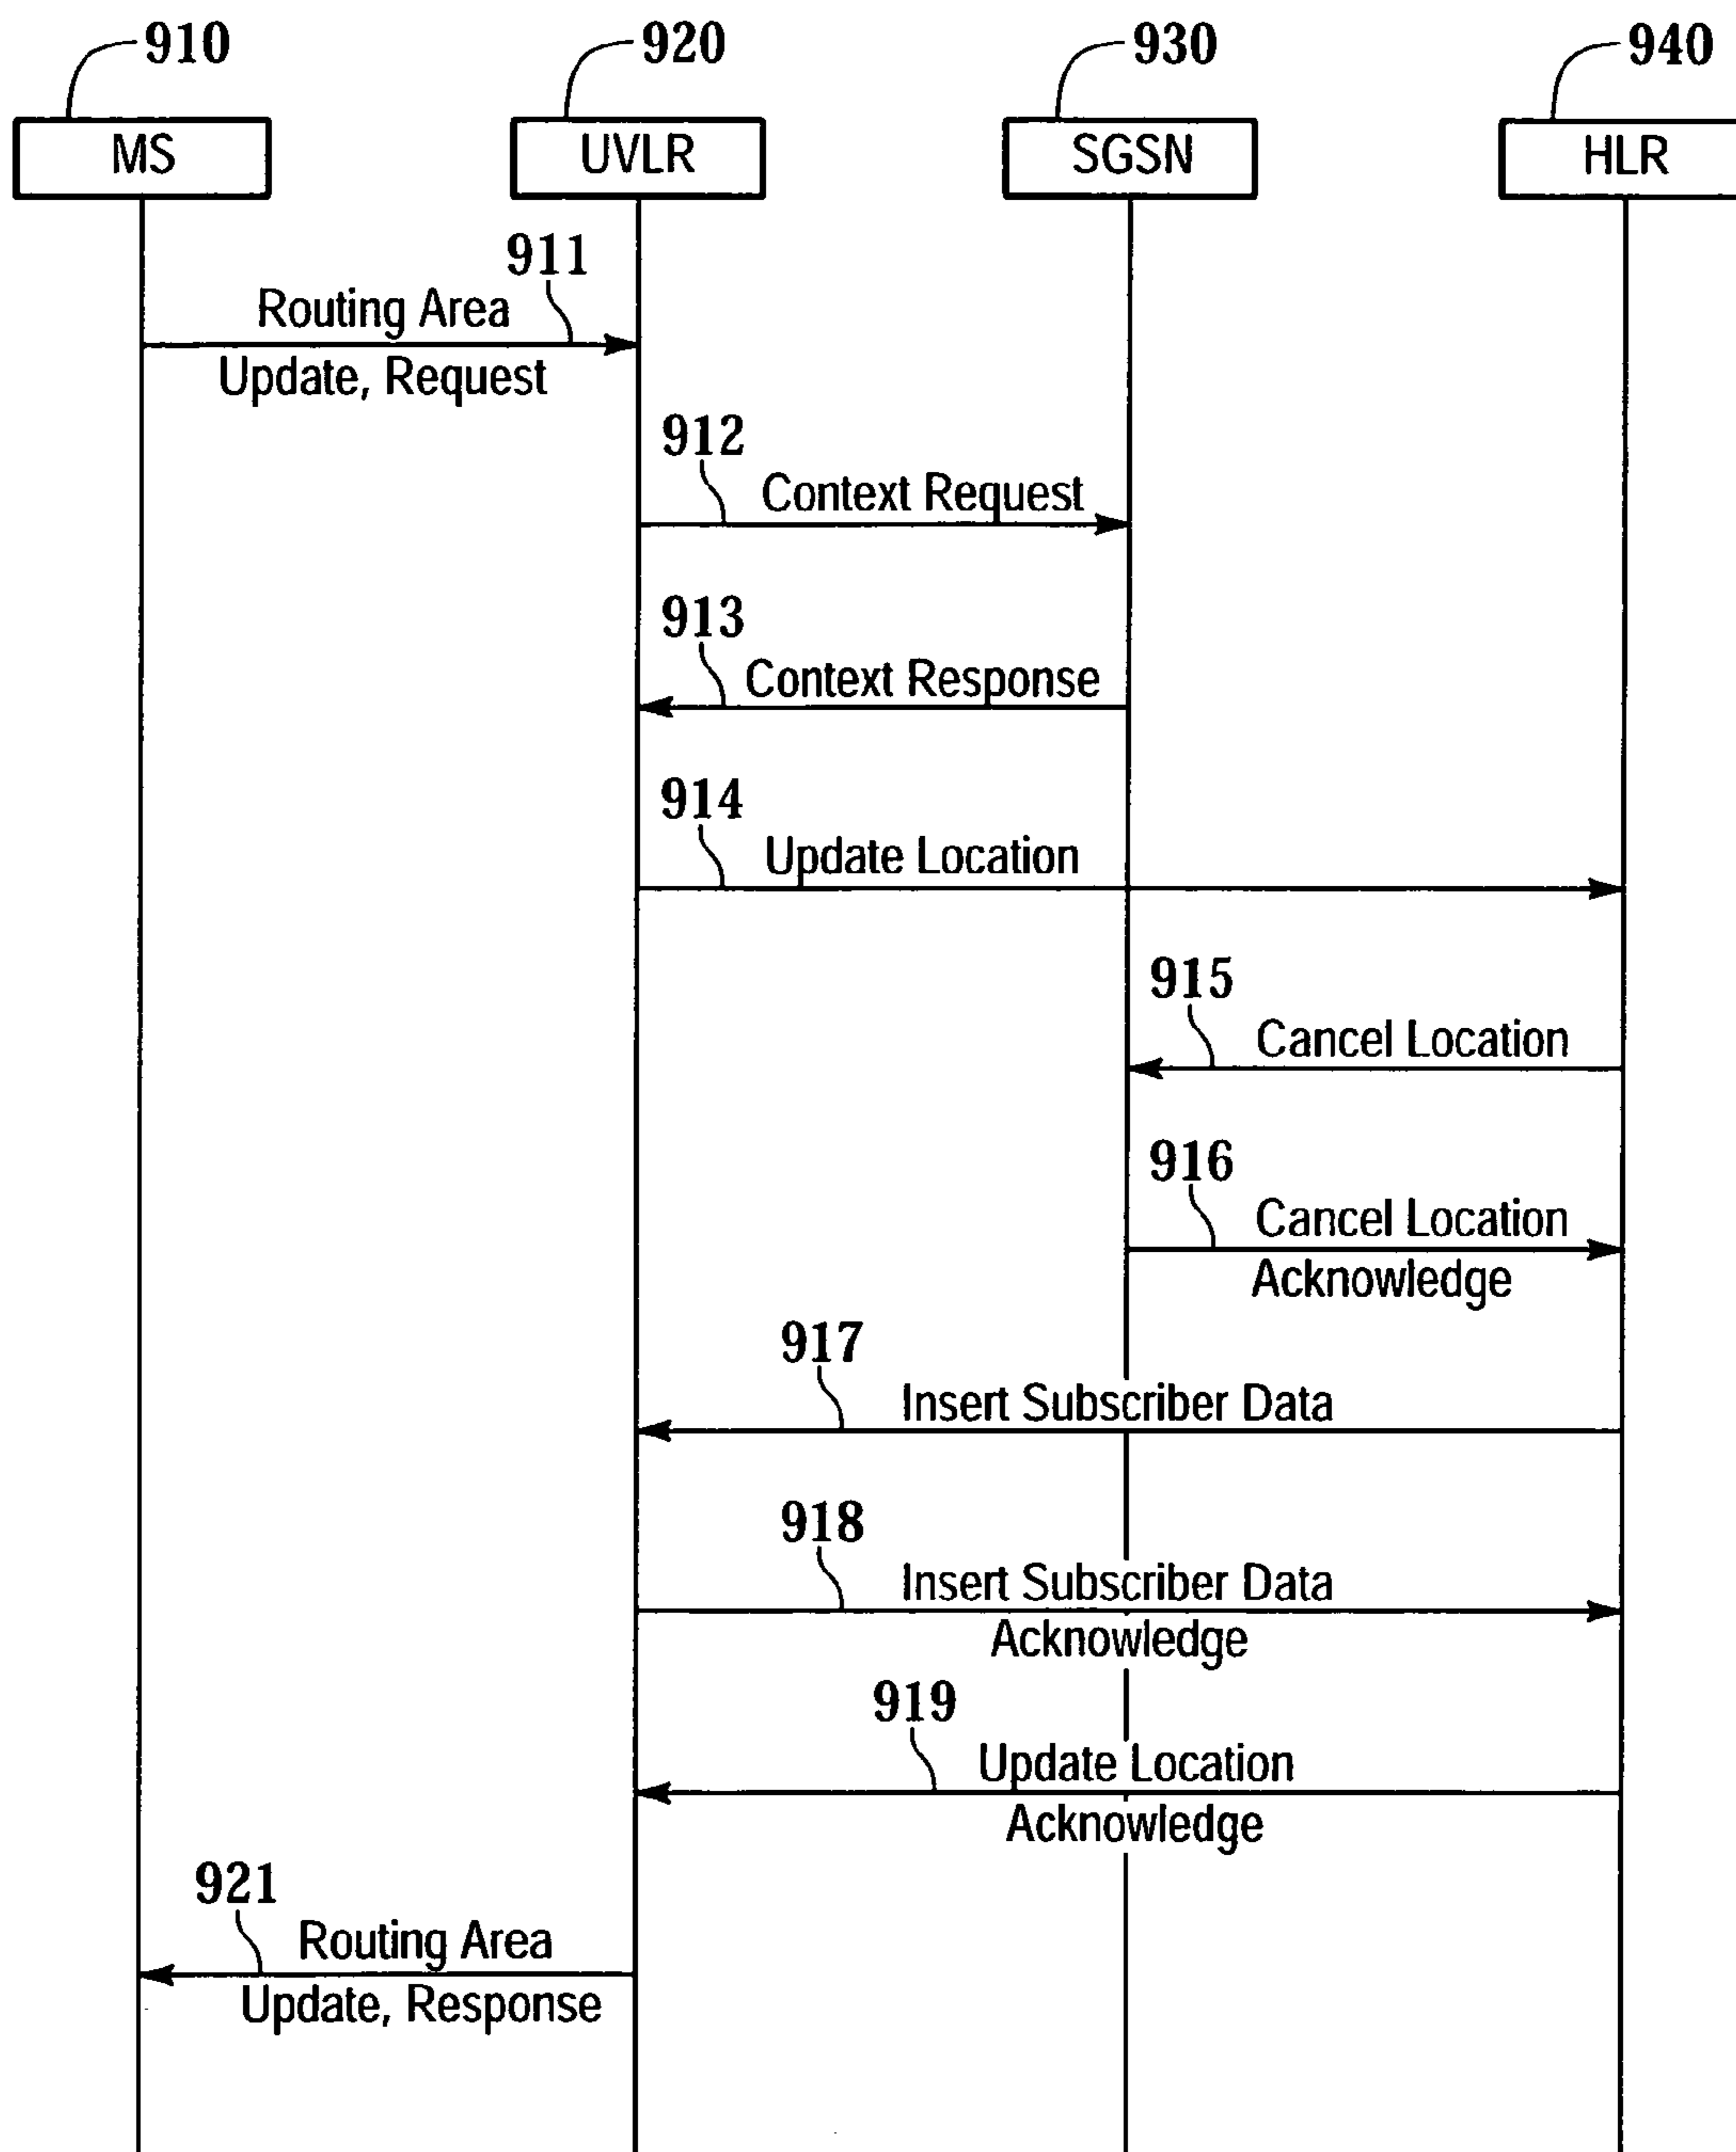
910
MS

920
UVLR

930
SGSN

940
HLR

911
Routing Area Update, Request

912
Context Request

913
Context Response

914
Update Location

915
Cancel Location

916
Cancel Location Acknowledge

917
Insert Subscriber Data

918
Insert Subscriber Data Acknowledge

919
Update Location Acknowledge

921
Routing Area Update, Response